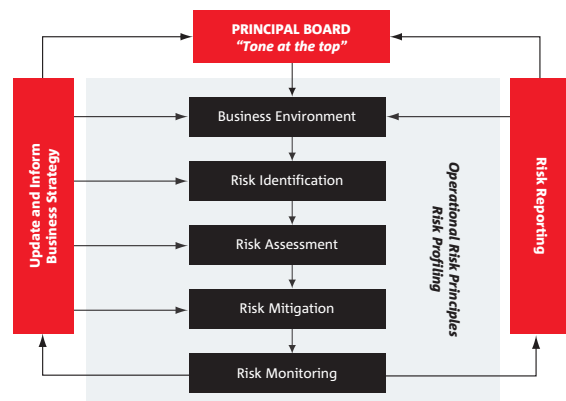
PRINCIPAL BOARD
"Tone at the top"

Update and Inform Business Strategy

Business Environment

Risk Identification

Risk Assessment

Risk Mitigation

Risk Monitoring

Operational Risk Principles
Risk Profiling

Risk Reporting